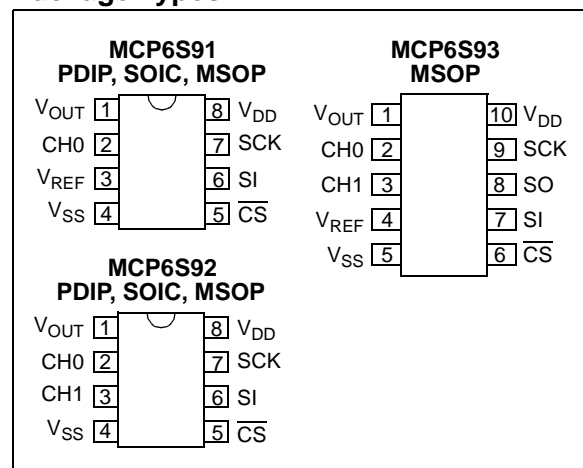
Package Types

MCP6S91
PDIP, SOIC, MSOP

$V_{OUT}$ 1 8 $V_{DD}$
CH0 2 7 SCK
$V_{REF}$ 3 6 SI
$V_{SS}$ 4 5 $\overline{CS}$

MCP6S93
MSOP

$V_{OUT}$ 1 10 $V_{DD}$
CH0 2 9 SCK
CH1 3 8 SO
$V_{REF}$ 4 7 SI
$V_{SS}$ 5 6 $\overline{CS}$

MCP6S92
PDIP, SOIC, MSOP

$V_{OUT}$ 1 8 $V_{DD}$
CH0 2 7 SCK
CH1 3 6 SI
$V_{SS}$ 4 5 $\overline{CS}$